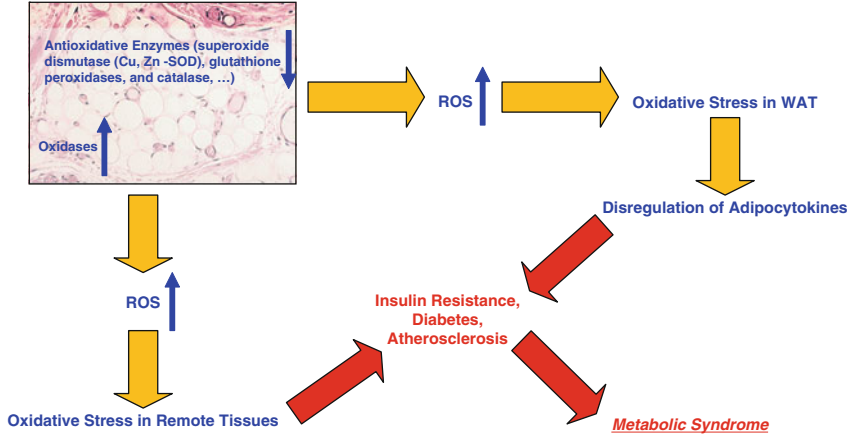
Antioxidative Enzymes (superoxide dismutase (Cu, Zn -SOD), glutathione peroxidases, and catalase, …)

Oxidases

ROS

Oxidative Stress in WAT

Disregulation of Adipocytokines

ROS

Insulin Resistance, Diabetes, Atherosclerosis

Oxidative Stress in Remote Tissues

Metabolic Syndrome